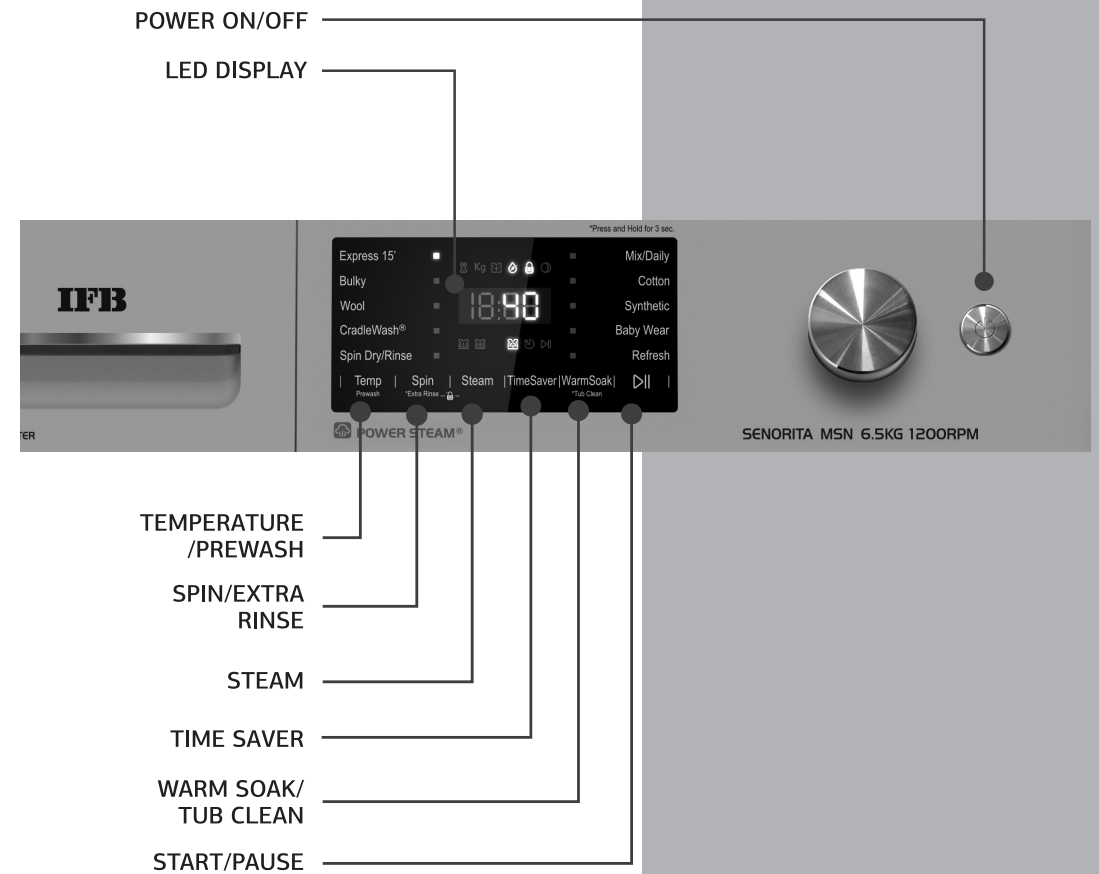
POWER ON/OFF

LED DISPLAY

*Press and Hold for 3 sec.

IFB

TER

Express 15'
Bulky
Wool
CradleWash®
Spin Dry/Rinse

Kg

18:40

Mix/Daily
Cotton
Synthetic
Baby Wear
Refresh

| Temp | Spin | Steam |TimeSaver|WarmSoak| ▷|| |
Prewash *Extra Rinse *Tub Clean

POWER STEAM®

SENORITA MSN 6.5KG 1200RPM

TEMPERATURE /PREWASH

SPIN/EXTRA RINSE

STEAM

TIME SAVER

WARM SOAK/ TUB CLEAN

START/PAUSE